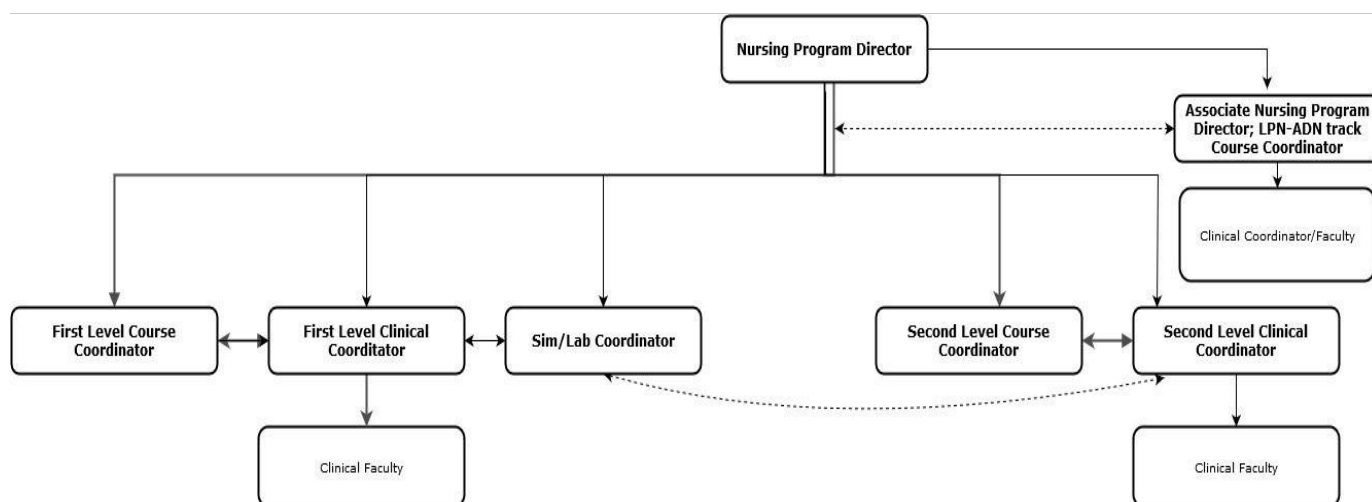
Nursing Program Director

Associate Nursing Program Director; LPN-ADN track Course Coordinator

Clinical Coordinator/Faculty

First Level Course Coordinator

First Level Clinical Coorditator

Sim/Lab Coordinator

Second Level Course Coordinator

Second Level Clinical Coordinator

Clinical Faculty

Clinical Faculty